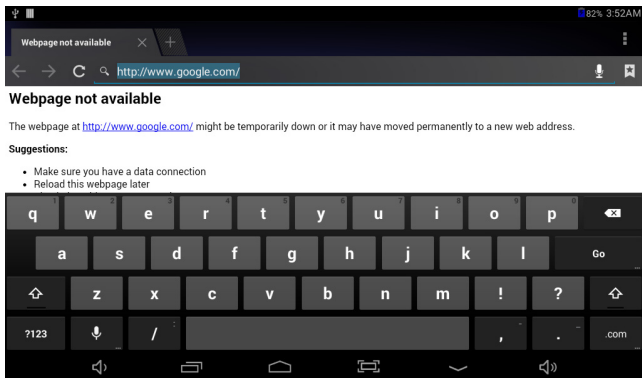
82% 3:52AM

Webpage not available

http://www.google.com/

Webpage not available

The webpage at http://www.google.com/ might be temporarily down or it may have moved permanently to a new web address.

Suggestions:

- Make sure you have a data connection
- Reload this webpage later

q 1 w 2 e 3 r 4 t 5 y 6 u 7 i 8 o 9 p 0

a s d f g h j k l Go

z x c v b n m ! ?

?123 / .com